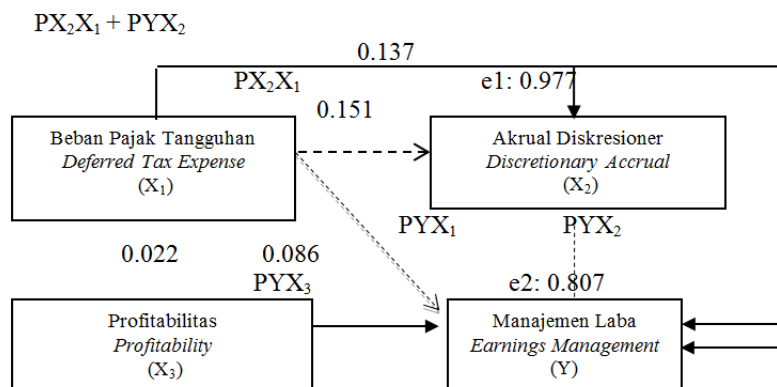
$PX_2X_1 + PYX_2$

0.137

$PX_2X_1$

e1: 0.977

0.151

Beban Pajak Tangguhan
*Deferred Tax Expense*
($X_1$)

Akrual Diskresioner
*Discretionary Accrual*
($X_2$)

$PYX_1$

$PYX_2$

0.022

0.086

$PYX_3$

e2: 0.807

Profitabilitas
*Profitability*
($X_3$)

Manajemen Laba
*Earnings Management*
(Y)